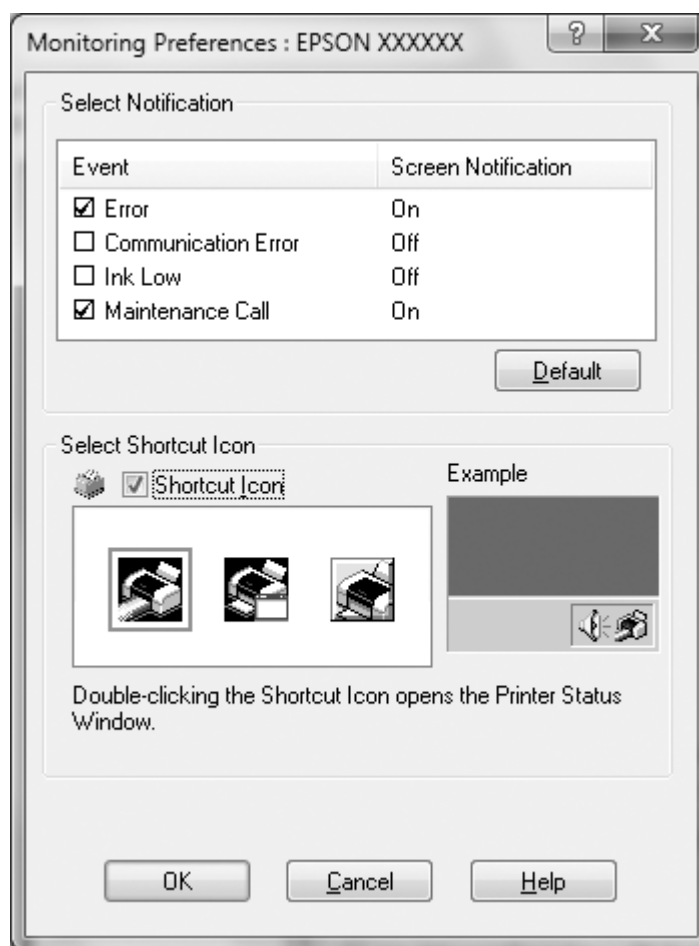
Monitoring Preferences : EPSON XXXXXX

?

X

Select Notification

| Event | Screen Notification |
|---|---|
| ☑ Error | On |
| ☐ Communication Error | Off |
| ☐ Ink Low | Off |
| ☑ Maintenance Call | On |

Default

Select Shortcut Icon

☑ Shortcut Icon

Example

Double-clicking the Shortcut Icon opens the Printer Status Window.

OK

Cancel

Help